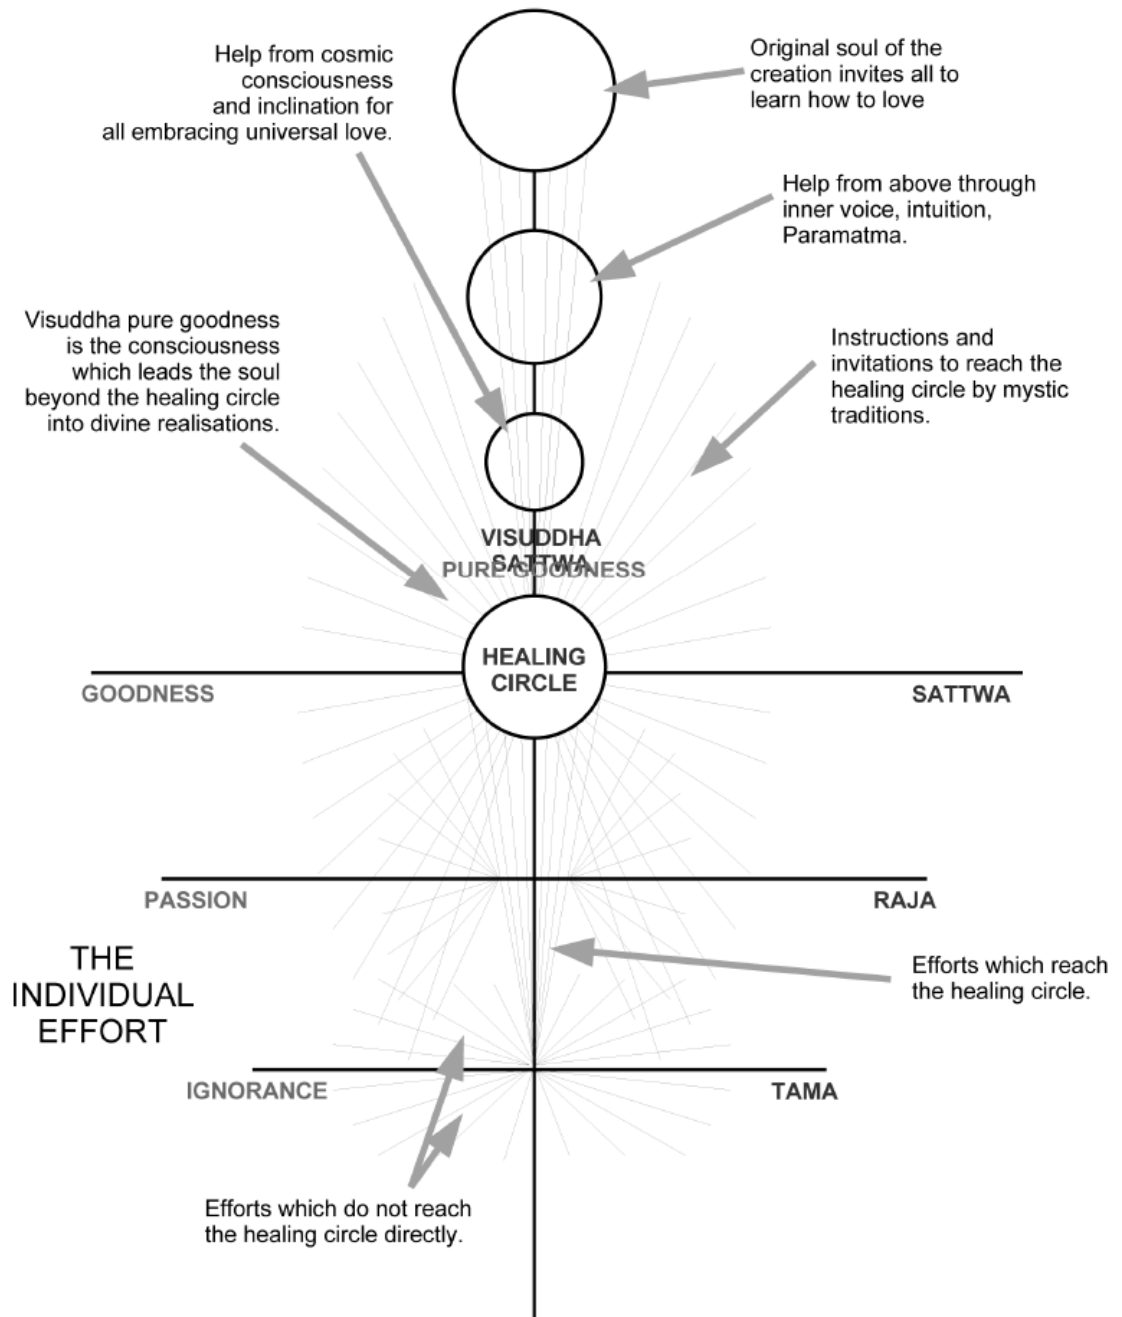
Help from cosmic consciousness and inclination for all embracing universal love.

Original soul of the creation invites all to learn how to love

Help from above through inner voice, intuition, Paramatma.

Visuddha pure goodness is the consciousness which leads the soul beyond the healing circle into divine realisations.

Instructions and invitations to reach the healing circle by mystic traditions.

VISUDDHA SATTWA

PURE GOODNESS

HEALING CIRCLE

GOODNESS

SATTWA

PASSION

RAJA

THE INDIVIDUAL EFFORT

Efforts which reach the healing circle.

IGNORANCE

TAMA

Efforts which do not reach the healing circle directly.